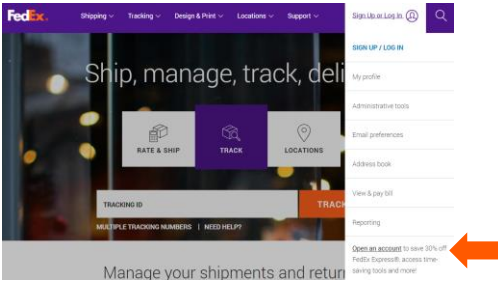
FedEx. Shipping Tracking Design & Print Locations Support

Sign Up or Log In

SIGN UP / LOG IN

My profile

Administrative tools

Email preferences

Address book

View & pay bill

Reporting

Open an account to save 30% off FedEx Express®, access time-saving tools and more!

Ship, manage, track, deli

RATE & SHIP

TRACK

LOCATIONS

TRACKING ID

TRACK

MULTIPLE TRACKING NUMBERS | NEED HELP?

Manage your shipments and retur